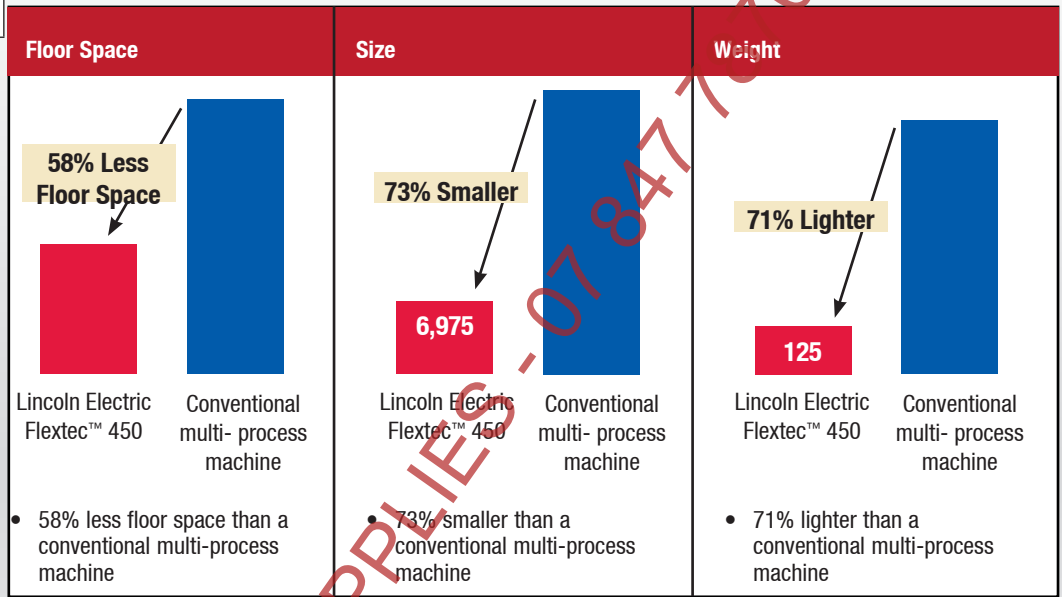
Floor Space

58% Less Floor Space

Lincoln Electric Flextec™ 450

Conventional multi- process machine

• 58% less floor space than a conventional multi-process machine

Size

73% Smaller

6,975

Lincoln Electric Flextec™ 450

Conventional multi- process machine

• 73% smaller than a conventional multi-process machine

Weight

71% Lighter

125

Lincoln Electric Flextec™ 450

Conventional multi- process machine

• 71% lighter than a conventional multi-process machine

PPLIES - 07 847 (0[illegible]